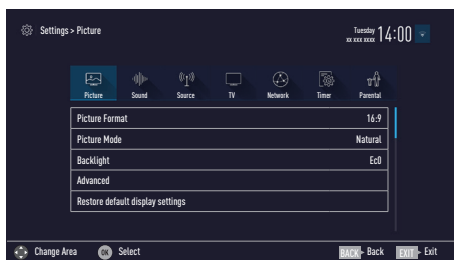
Settings > Picture

Tuesday
xx xxxx xxxx 14:00

Picture Sound Source TV Network Timer Parental

| Picture Format | 16:9 |
|---|---|
| Picture Mode | Natural |
| Backlight | EcO |
| Advanced | |
| Restore default display settings | |

Change Area OK Select BACK Back EXIT Exit